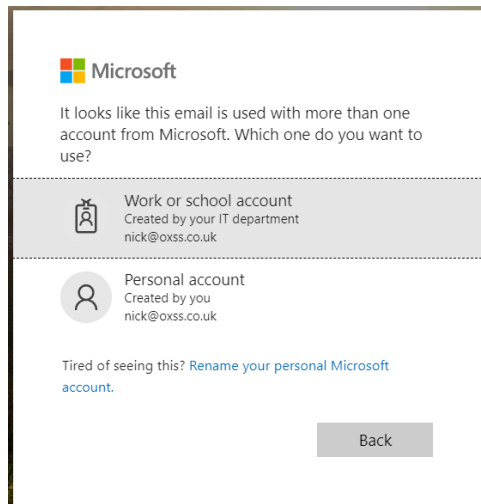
Microsoft

It looks like this email is used with more than one account from Microsoft. Which one do you want to use?

Work or school account
Created by your IT department
nick@oxss.co.uk

Personal account
Created by you
nick@oxss.co.uk

Tired of seeing this? Rename your personal Microsoft account.

Back